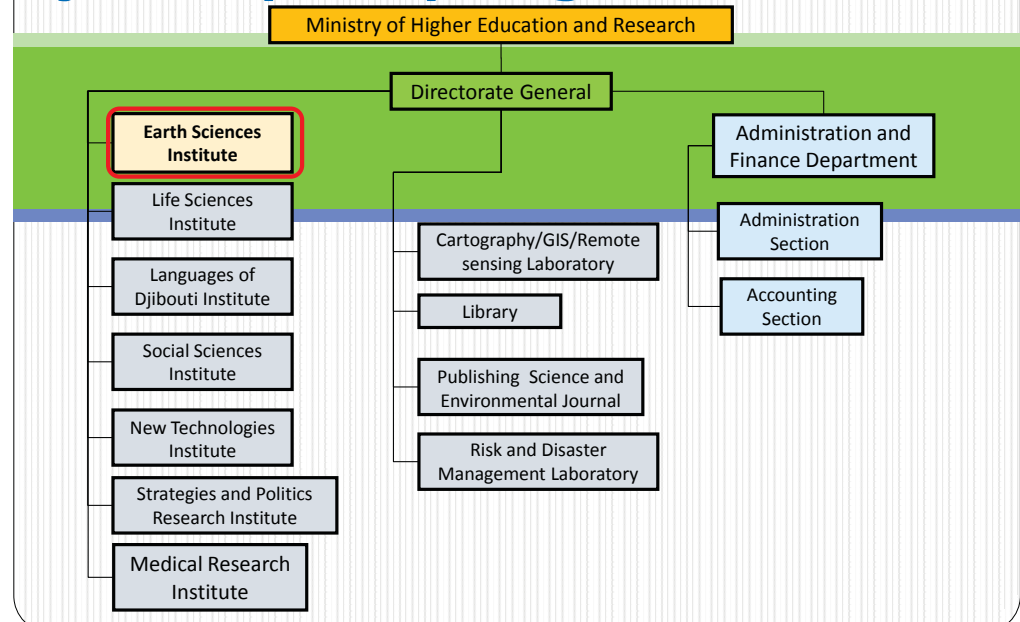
Ministry of Higher Education and Research

Directorate General

Earth Sciences Institute

Life Sciences Institute

Languages of Djibouti Institute

Social Sciences Institute

New Technologies Institute

Strategies and Politics Research Institute

Medical Research Institute

Cartography/GIS/Remote sensing Laboratory

Library

Publishing Science and Environmental Journal

Risk and Disaster Management Laboratory

Administration and Finance Department

Administration Section

Accounting Section